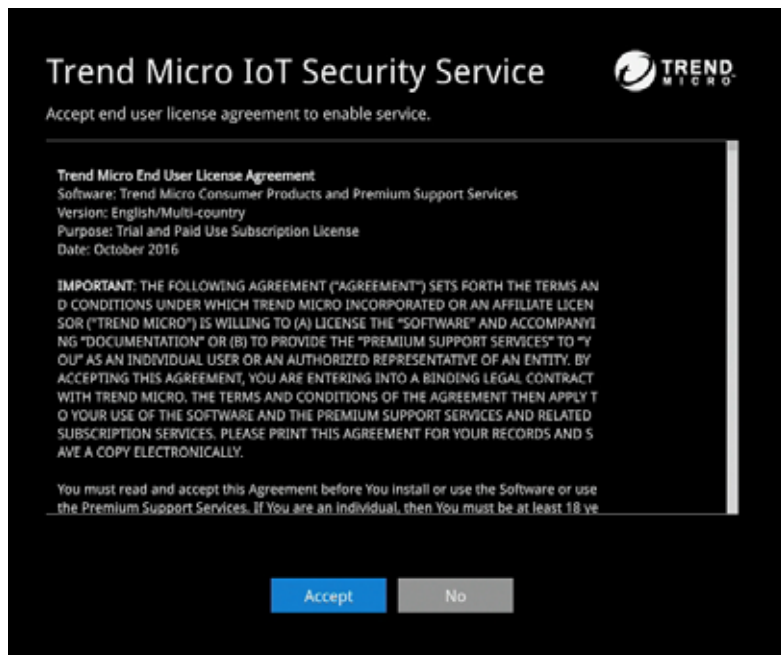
Trend Micro IoT Security Service

TREND MICRO

Accept end user license agreement to enable service.

Trend Micro End User License Agreement
Software: Trend Micro Consumer Products and Premium Support Services
Version: English/Multi-country
Purpose: Trial and Paid Use Subscription License
Date: October 2016

IMPORTANT: THE FOLLOWING AGREEMENT ("AGREEMENT") SETS FORTH THE TERMS AND CONDITIONS UNDER WHICH TREND MICRO INCORPORATED OR AN AFFILIATE LICENSOR ("TREND MICRO") IS WILLING TO (A) LICENSE THE "SOFTWARE" AND ACCOMPANYING "DOCUMENTATION" OR (B) TO PROVIDE THE "PREMIUM SUPPORT SERVICES" TO "YOU" AS AN INDIVIDUAL USER OR AN AUTHORIZED REPRESENTATIVE OF AN ENTITY. BY ACCEPTING THIS AGREEMENT, YOU ARE ENTERING INTO A BINDING LEGAL CONTRACT WITH TREND MICRO. THE TERMS AND CONDITIONS OF THE AGREEMENT THEN APPLY TO YOUR USE OF THE SOFTWARE AND THE PREMIUM SUPPORT SERVICES AND RELATED SUBSCRIPTION SERVICES. PLEASE PRINT THIS AGREEMENT FOR YOUR RECORDS AND SAVE A COPY ELECTRONICALLY.

You must read and accept this Agreement before You install or use the Software or use the Premium Support Services. If You are an individual, then You must be at least 18 ye

Accept

No